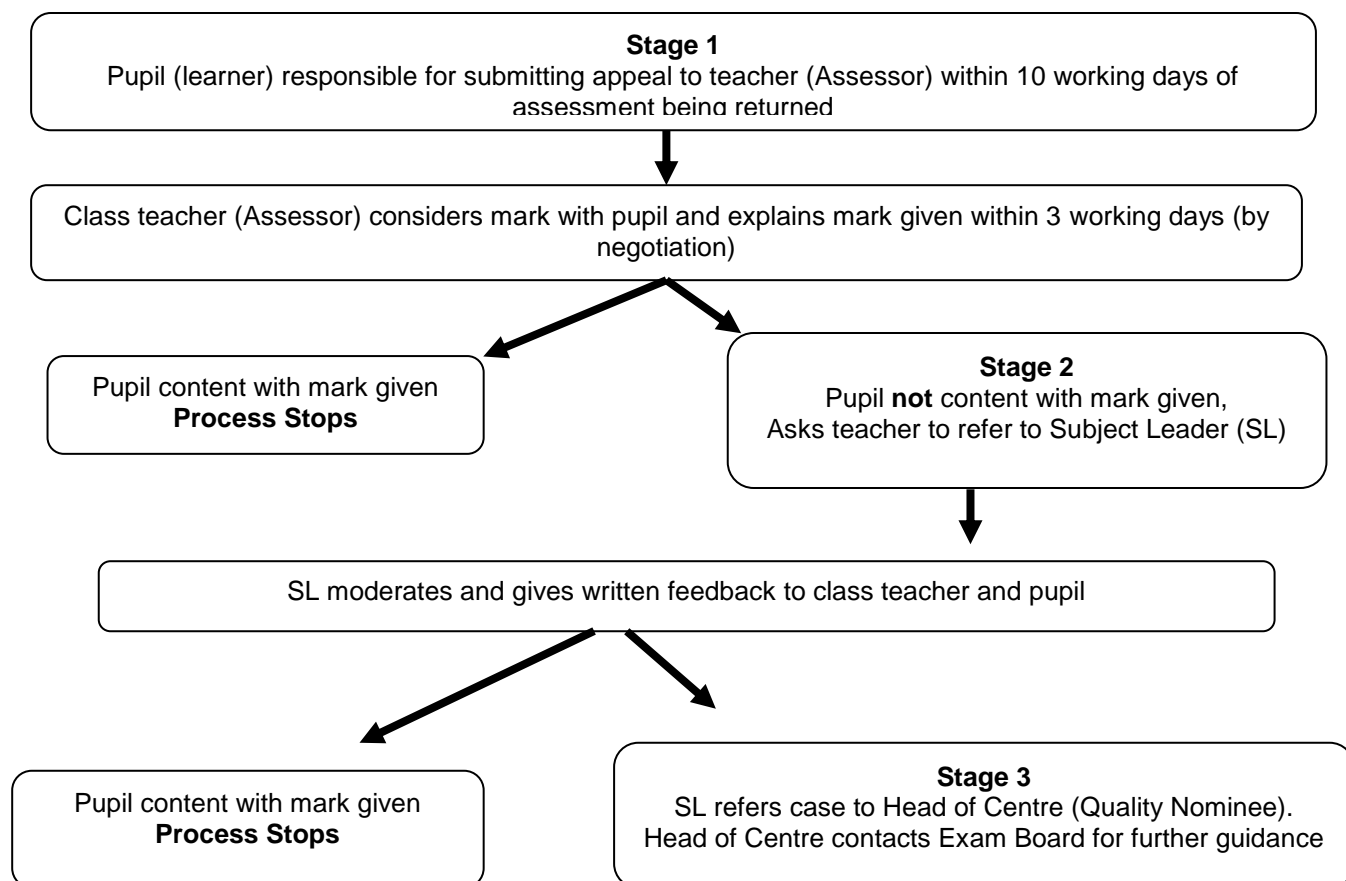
**Stage 1**
Pupil (learner) responsible for submitting appeal to teacher (Assessor) within 10 working days of assessment being returned

Class teacher (Assessor) considers mark with pupil and explains mark given within 3 working days (by negotiation)

Pupil content with mark given
**Process Stops**

**Stage 2**
Pupil **not** content with mark given,
Asks teacher to refer to Subject Leader (SL)

SL moderates and gives written feedback to class teacher and pupil

Pupil content with mark given
**Process Stops**

**Stage 3**
SL refers case to Head of Centre (Quality Nominee).
Head of Centre contacts Exam Board for further guidance